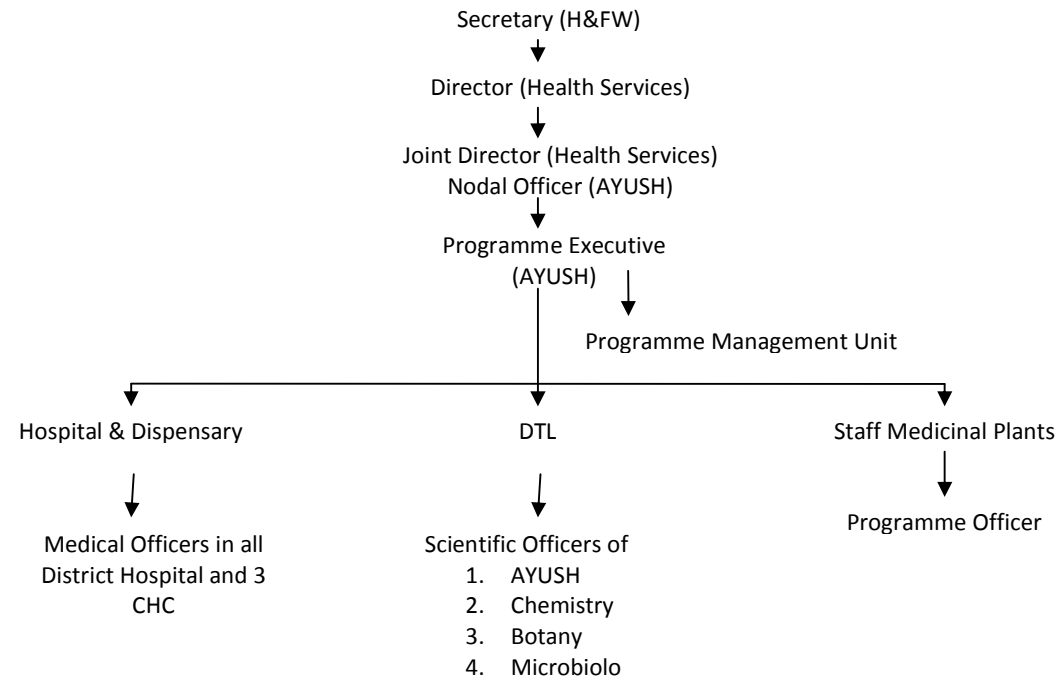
Secretary (H&FW)

Director (Health Services)

Joint Director (Health Services)
Nodal Officer (AYUSH)

Programme Executive
(AYUSH)

Programme Management Unit

Hospital & Dispensary

DTL

Staff Medicinal Plants

Medical Officers in all District Hospital and 3 CHC

Scientific Officers of
1. AYUSH
2. Chemistry
3. Botany
4. Microbiolo

Programme Officer